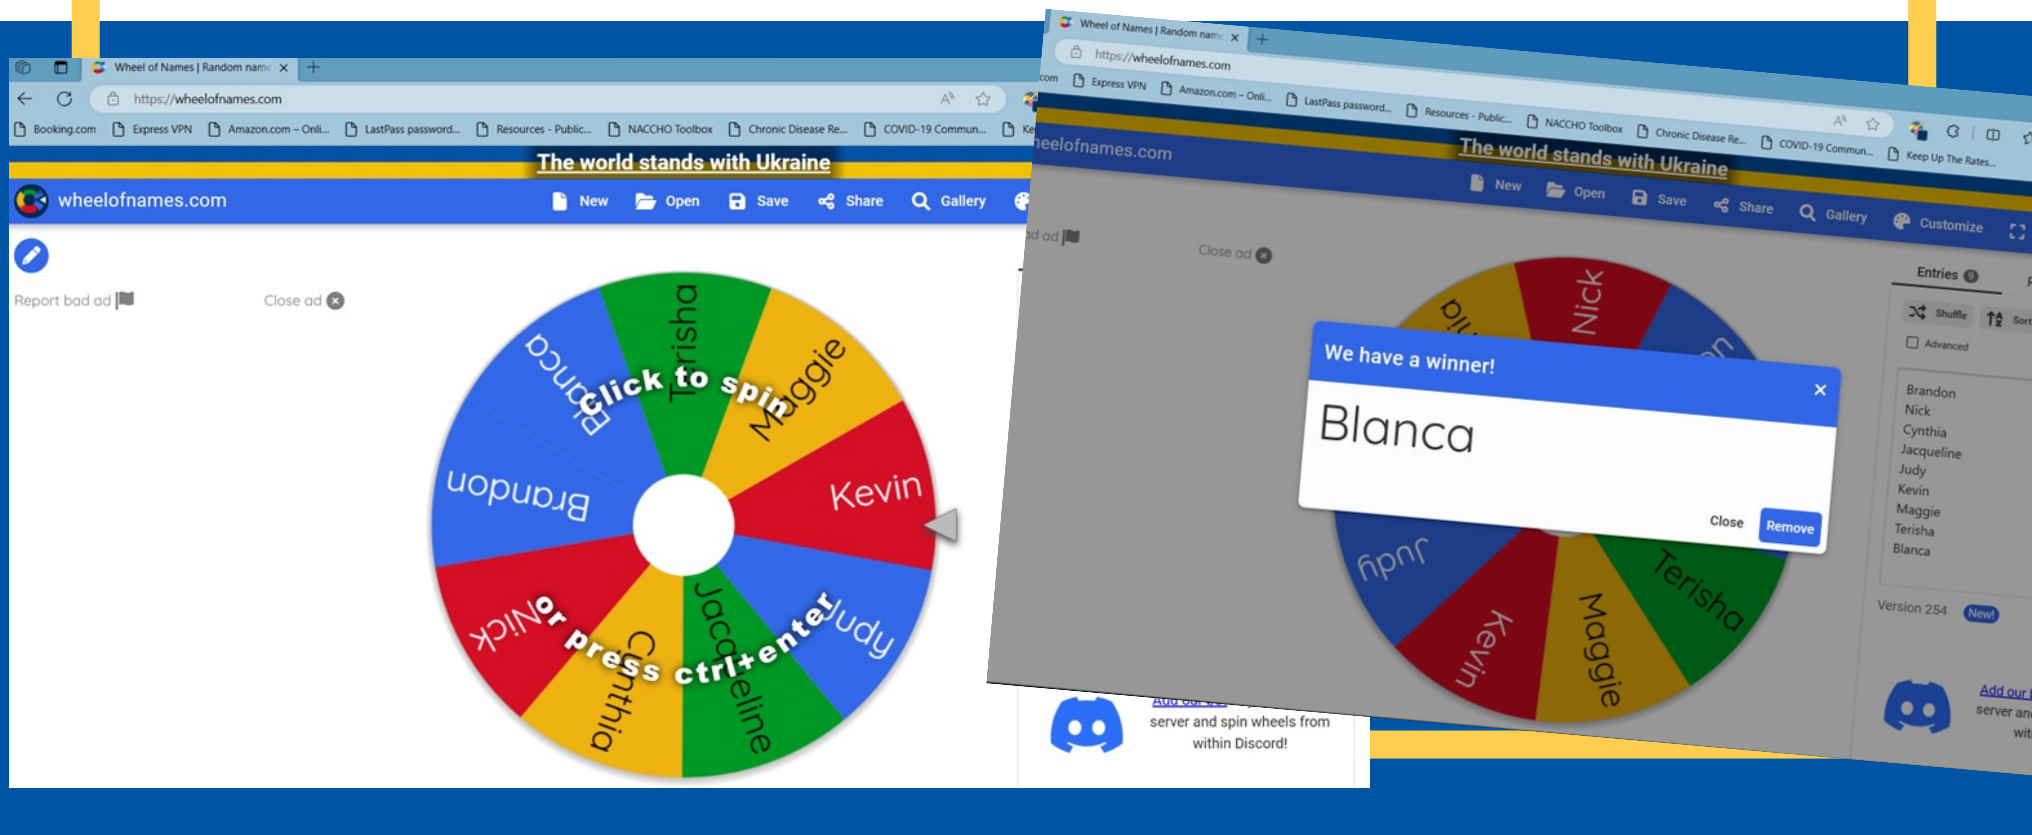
Wheel of Names | Random name ×

https://wheelofnames.com

Booking.com | Express VPN | Amazon.com – Onli... | LastPass password... | Resources - Public... | NACCHO Toolbox | Chronic Disease Re... | COVID-19 Commun... | Ke

The world stands with Ukraine

wheelofnames.com

New | Open | Save | Share | Gallery

Report bad ad

Close ad

Trisha
Maggie
Kevin
Judy
Jacqueline
Cynthia
Nick
Brandon
Blanca

Click to spin
or press ctrl+enter

Add our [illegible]
server and spin wheels from within Discord!

Wheel of Names | Random name ×

https://wheelofnames.com

.com | Express VPN | Amazon.com – Onli... | LastPass password... | Resources - Public... | NACCHO Toolbox | Chronic Disease Re... | COVID-19 Commun... | Keep Up The Rates...

The world stands with Ukraine

heelofnames.com

New | Open | Save | Share | Gallery | Customize

d ad

Close ad

Entries 9

Shuffle | Sort

Advanced

Brandon
Nick
Cynthia
Jacqueline
Judy
Kevin
Maggie
Terisha
Blanca

Version 254 New!

We have a winner!

Blanca

Close | Remove

Nick
Judy
Kevin
Maggie
Terisha

Add our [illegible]
server an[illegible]
wit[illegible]